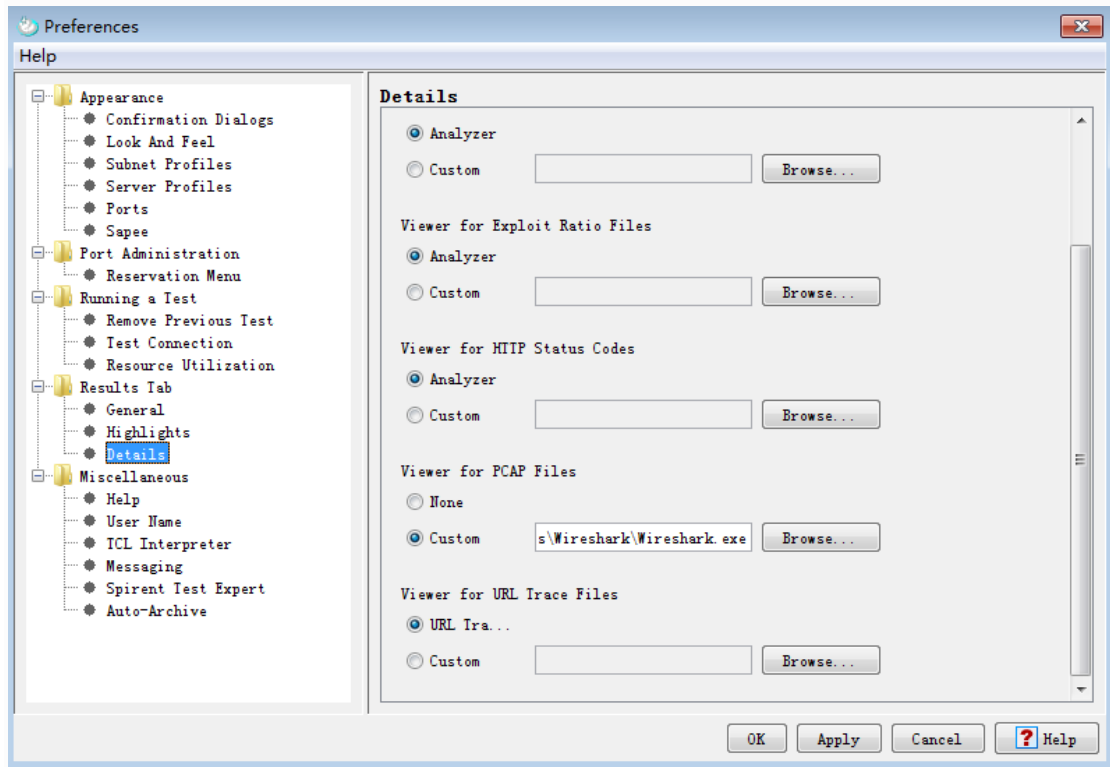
Preferences

Help

Appearance
Confirmation Dialogs
Look And Feel
Subnet Profiles
Server Profiles
Ports
Sapee
Port Administration
Reservation Menu
Running a Test
Remove Previous Test
Test Connection
Resource Utilization
Results Tab
General
Highlights
Details
Miscellaneous
Help
User Name
TCL Interpreter
Messaging
Spirent Test Expert
Auto-Archive

Details

Analyzer
Custom
Browse...

Viewer for Exploit Ratio Files
Analyzer
Custom
Browse...

Viewer for HTTP Status Codes
Analyzer
Custom
Browse...

Viewer for PCAP Files
None
Custom s\Wireshark\Wireshark.exe
Browse...

Viewer for URL Trace Files
URL Tra...
Custom
Browse...

OK
Apply
Cancel
? Help